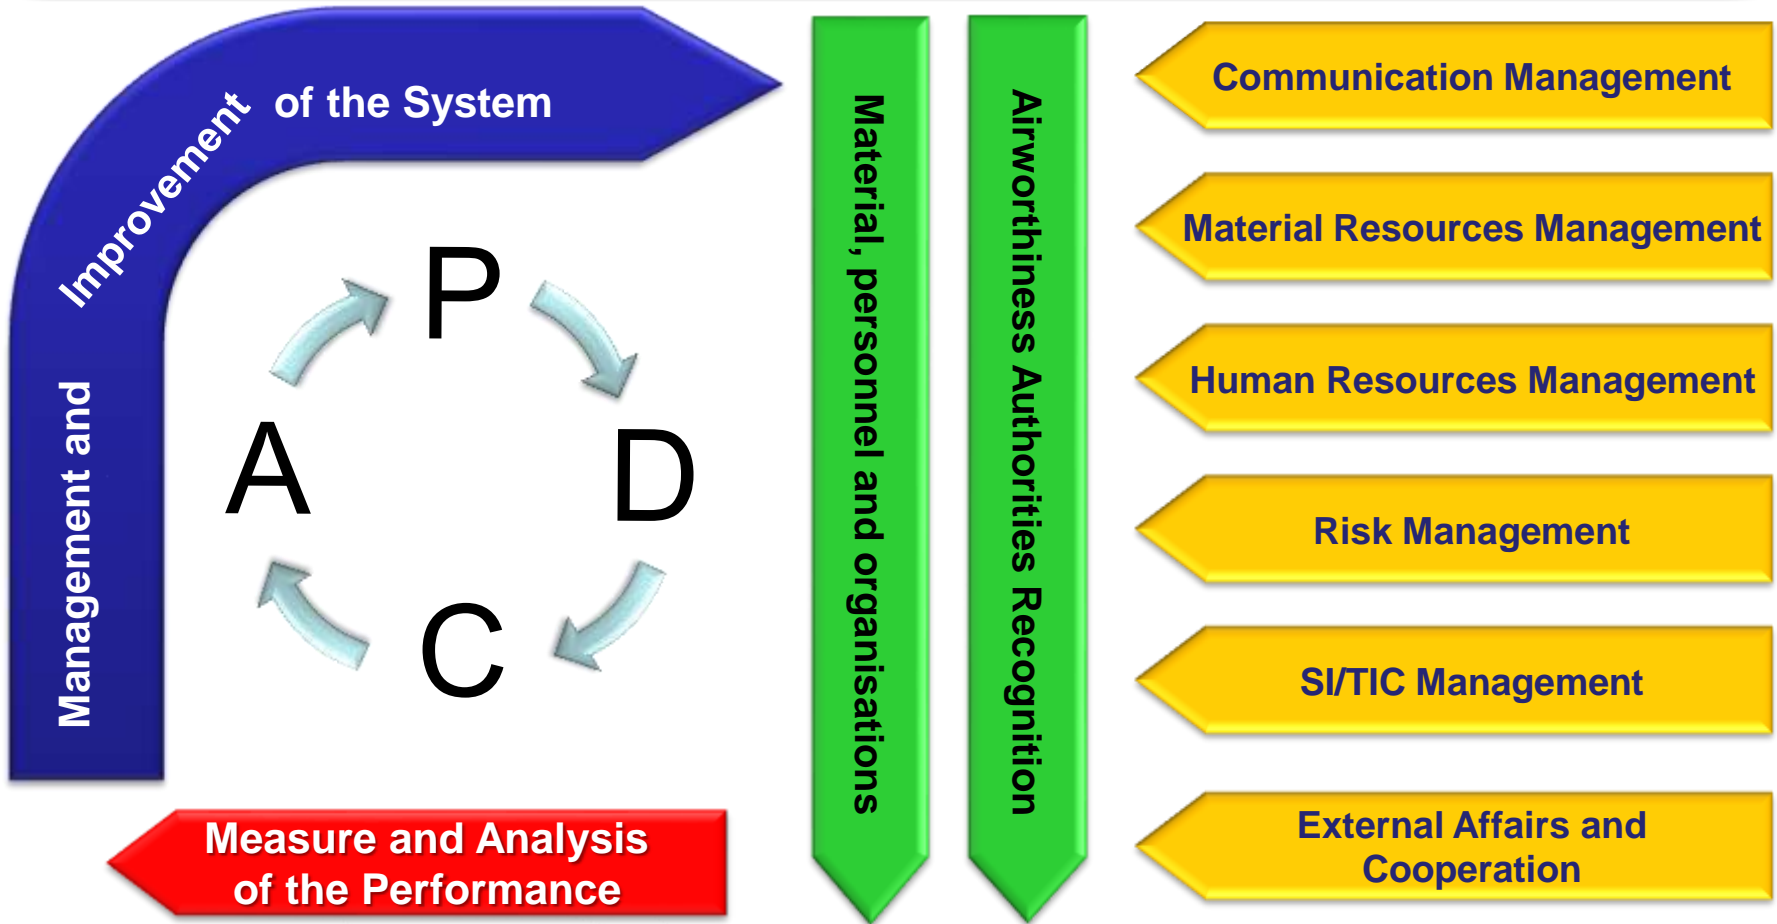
Management and Improvement of the System

P

D

C

A

Measure and Analysis of the Performance

Material, personnel and organisations

Airworthiness Authorities Recognition

Communication Management

Material Resources Management

Human Resources Management

Risk Management

SI/TIC Management

External Affairs and Cooperation